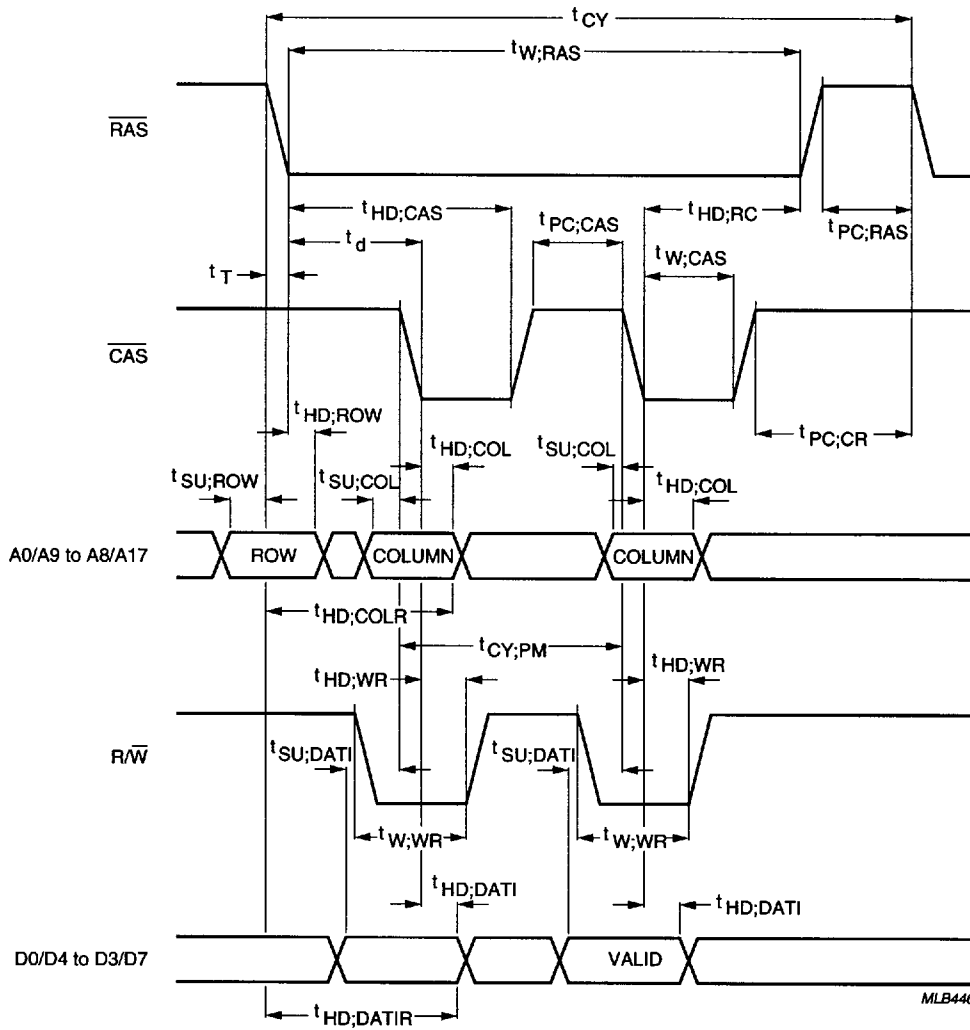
$t_{CY}$

$t_{W;RAS}$

$\overline{RAS}$

$t_{HD;CAS}$

$t_{PC;CAS}$

$t_{HD;RC}$

$t_{PC;RAS}$

$t_d$

$t_T$

$t_{W;CAS}$

$\overline{CAS}$

$t_{HD;ROW}$

$t_{PC;CR}$

$t_{HD;COL}$

$t_{SU;COL}$

$t_{SU;ROW}$

$t_{SU;COL}$

$t_{HD;COL}$

A0/A9 to A8/A17

ROW

COLUMN

COLUMN

$t_{HD;COLR}$

$t_{CY;PM}$

$t_{HD;WR}$

$t_{HD;WR}$

$R/\overline{W}$

$t_{SU;DATI}$

$t_{SU;DATI}$

$t_{W;WR}$

$t_{W;WR}$

$t_{HD;DATI}$

$t_{HD;DATI}$

D0/D4 to D3/D7

VALID

MLB44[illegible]

$t_{HD;DATIR}$